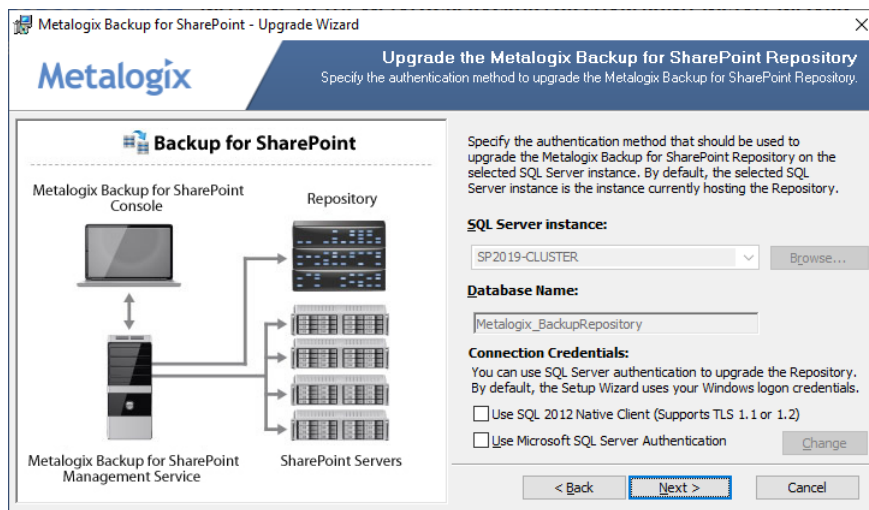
Metalogix Backup for SharePoint - Upgrade Wizard

×

Metalogix

Upgrade the Metalogix Backup for SharePoint Repository

Specify the authentication method to upgrade the Metalogix Backup for SharePoint Repository.

Backup for SharePoint

Metalogix Backup for SharePoint Console

Repository

Metalogix Backup for SharePoint Management Service

SharePoint Servers

Specify the authentication method that should be used to upgrade the Metalogix Backup for SharePoint Repository on the selected SQL Server instance. By default, the selected SQL Server instance is the instance currently hosting the Repository.

SQL Server instance:

SP2019-CLUSTER

Browse...

Database Name:

Metalogix_BackupRepository

Connection Credentials:

You can use SQL Server authentication to upgrade the Repository. By default, the Setup Wizard uses your Windows logon credentials.

Use SQL 2012 Native Client (Supports TLS 1.1 or 1.2)

Use Microsoft SQL Server Authentication

Change

< Back

Next >

Cancel